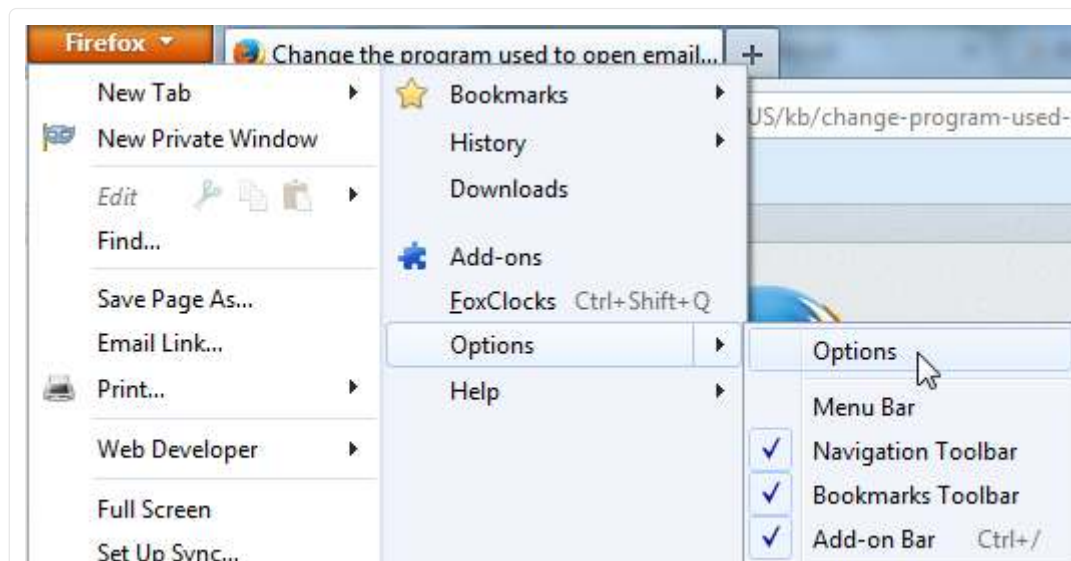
Firefox
Change the program used to open email...
+
US/kb/change-program-used-

New Tab
New Private Window
Edit
Find...
Save Page As...
Email Link...
Print...
Web Developer
Full Screen
Set Up Sync...

Bookmarks
History
Downloads
Add-ons
FoxClocks Ctrl+Shift+Q
Options
Help

Options
Menu Bar
✓ Navigation Toolbar
✓ Bookmarks Toolbar
✓ Add-on Bar Ctrl+/